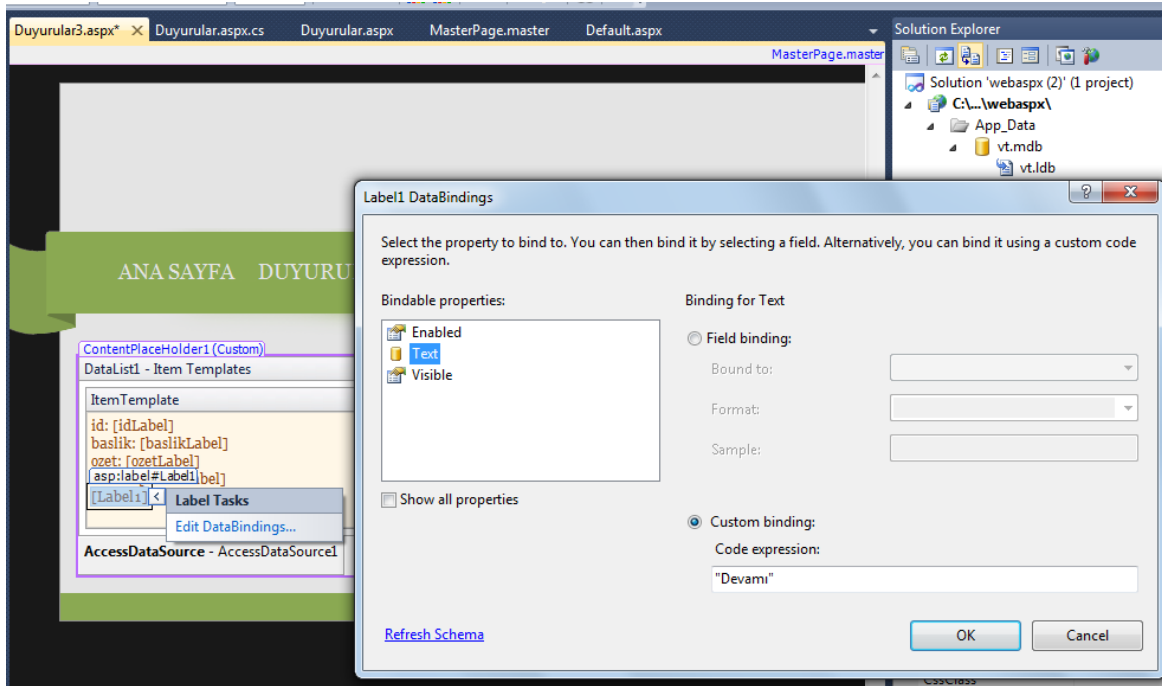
Duyurular3.aspx* × Duyurular.aspx.cs Duyurular.aspx MasterPage.master Default.aspx

MasterPage.master

Solution Explorer

Solution 'webaspx (2)' (1 project)
C:\...\webaspx\
App_Data
vt.mdb
vt.ldb

ANA SAYFA DUYURU

ContentPlaceHolder1 (Custom)
DataList1 - Item Templates
ItemTemplate
id: [idLabel]
baslik: [baslikLabel]
ozet: [ozetLabel]
asp:label#Label1 bel]
[Label1]
Label Tasks
Edit DataBindings...
AccessDataSource - AccessDataSource1

Label1 DataBindings

Select the property to bind to. You can then bind it by selecting a field. Alternatively, you can bind it using a custom code expression.

Bindable properties:
Enabled
Text
Visible

Show all properties

Binding for Text
Field binding:
Bound to:
Format:
Sample:

Custom binding:
Code expression:
"Devamı"

Refresh Schema

OK Cancel

CssClass